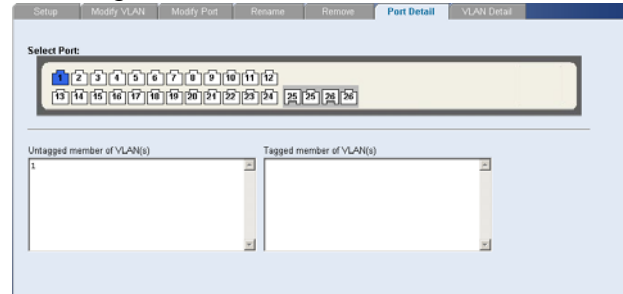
Setup | Modify VLAN | Modify Port | Rename | Remove | Port Detail | VLAN Detail

Select Port:

1 2 3 4 5 6 7 8 9 10 11 12
13 14 15 16 17 18 19 20 21 22 23 24 25 25 26 26

Untagged member of VLAN(s)
1

Tagged member of VLAN(s)